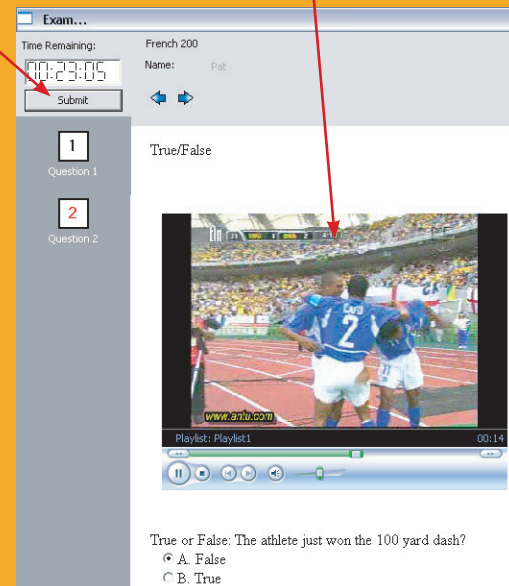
Exam...

Time Remaining:
00:23:05
Submit

French 200
Name: Pat

1
Question 1

2
Question 2

True/False

CAFU
2
www.antu.com
Playlist: Playlist1
00:14

True or False: The athlete just won the 100 yard dash?
A. False
B. True